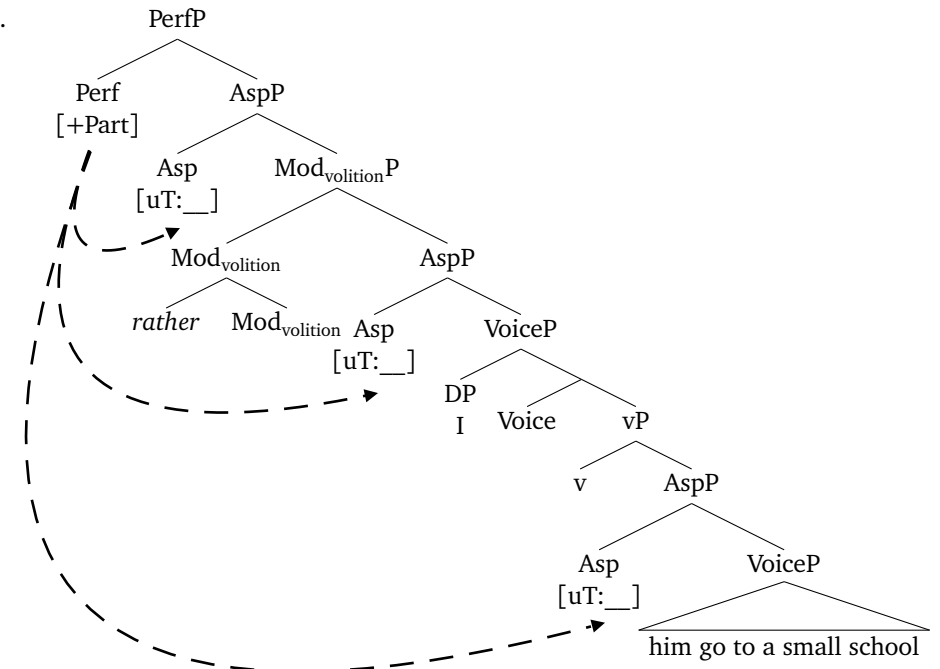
.

PerfP

Perf [+Part]

AspP

Asp [uT:__]

Mod$_{\text{volition}}$P

Mod$_{\text{volition}}$

*rather*

Mod$_{\text{volition}}$

AspP

Asp [uT:__]

VoiceP

DP I

Voice

vP

v

AspP

Asp [uT:__]

VoiceP

him go to a small school